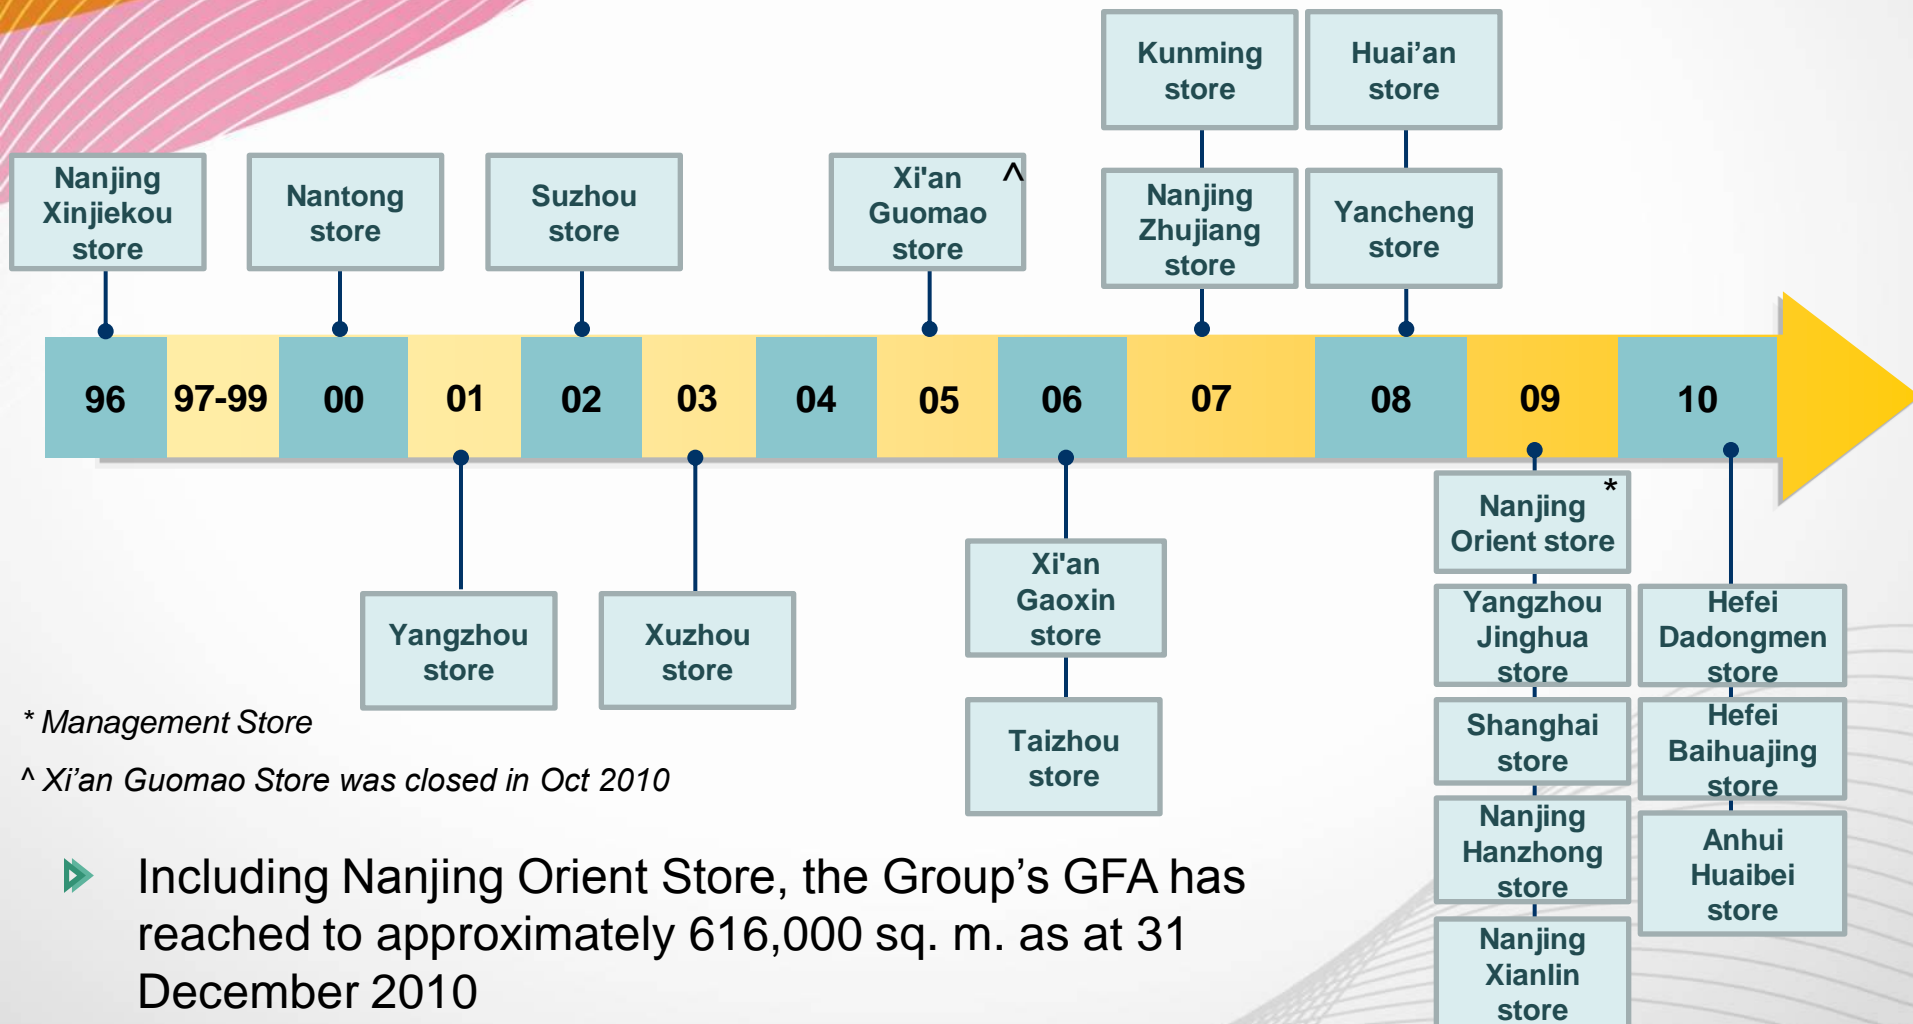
Kunming store

Huai’an store

Nanjing Xinjiekou store

Nantong store

Suzhou store

Xi'an Guomao store ^

Nanjing Zhujiang store

Yancheng store

96 | 97-99 | 00 | 01 | 02 | 03 | 04 | 05 | 06 | 07 | 08 | 09 | 10

Yangzhou store

Xuzhou store

Xi'an Gaoxin store

Taizhou store

Nanjing Orient store *

Yangzhou Jinghua store

Shanghai store

Nanjing Hanzhong store

Nanjing Xianlin store

Hefei Dadongmen store

Hefei Baihuajing store

Anhui Huaibei store

* Management Store

^ Xi’an Guomao Store was closed in Oct 2010

Including Nanjing Orient Store, the Group’s GFA has reached to approximately 616,000 sq. m. as at 31 December 2010